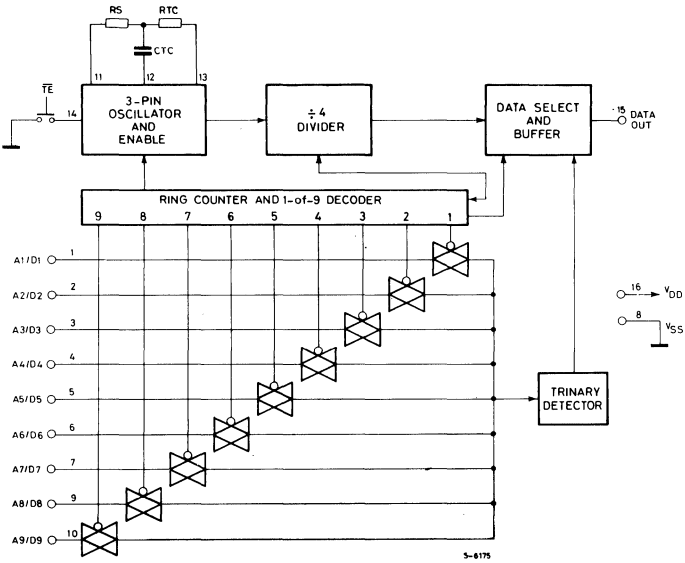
RS
RTC
CTC
11
12
13
$\overline{TE}$
14
3-PIN OSCILLATOR AND ENABLE
÷ 4 DIVIDER
DATA SELECT AND BUFFER
15
DATA OUT
RING COUNTER AND 1-of-9 DECODER
9 8 7 6 5 4 3 2 1
A1/D1 1
A2/D2 2
A3/D3 3
A4/D4 4
A5/D5 5
A6/D6 6
A7/D7 7
A8/D8 9
A9/D9 10
16 $V_{DD}$
8 $V_{SS}$
TRINARY DETECTOR
S-6175